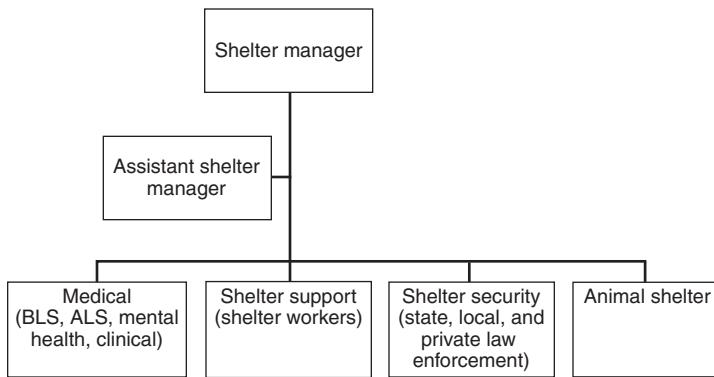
Shelter manager

Assistant shelter manager

Medical (BLS, ALS, mental health, clinical)

Shelter support (shelter workers)

Shelter security (state, local, and private law enforcement)

Animal shelter